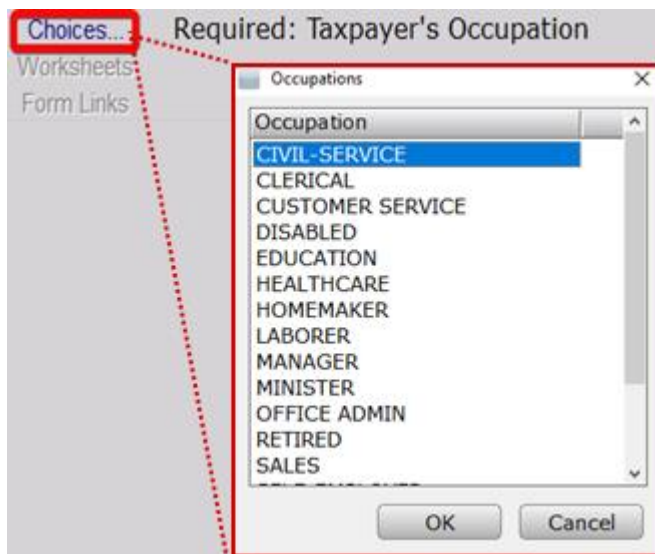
Choices...
Worksheets
Form Links

Required: Taxpayer's Occupation

Occupations

Occupation
CIVIL-SERVICE
CLERICAL
CUSTOMER SERVICE
DISABLED
EDUCATION
HEALTHCARE
HOMEMAKER
LABORER
MANAGER
MINISTER
OFFICE ADMIN
RETIRED
SALES
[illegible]

OK
Cancel